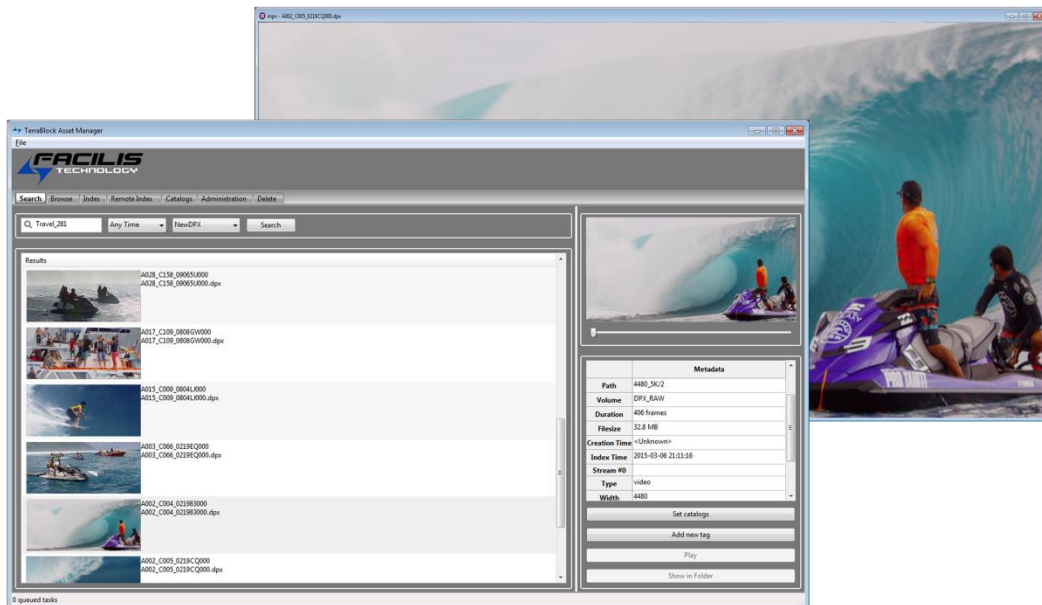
mpv - A002_C005_0219CQ000.dpx

TerraBlock Asset Manager
File

FACILIS TECHNOLOGY

Search | Browse | Index | Remote Index | Catalogs | Administration | Delete

Travel_281 | Any Time | NewDPX | Search

Results

A028_C158_09065U000
A028_C158_09065U000.dpx

A017_C109_0808GW000
A017_C109_0808GW000.dpx

A015_C009_0804LJ000
A015_C009_0804LJ000.dpx

A003_C066_0219EQ000
A003_C066_0219EQ000.dpx

A002_C004_021983000
A002_C004_021983000.dpx

A002_C005_0219CQ000
A002_C005_0219CQ000.dpx

| | Metadata |
|---|---|
| Path | 4480_5K/2 |
| Volume | DPX_RAW |
| Duration | 406 frames |
| Filesize | 32.8 MB |
| Creation Time | <Unknown> |
| Index Time | 2015-03-06 21:11:16 |
| Stream #0 | |
| Type | video |
| Width | 4480 |

Set catalogs
Add new tag
Play
Show in Folder

0 queued tasks